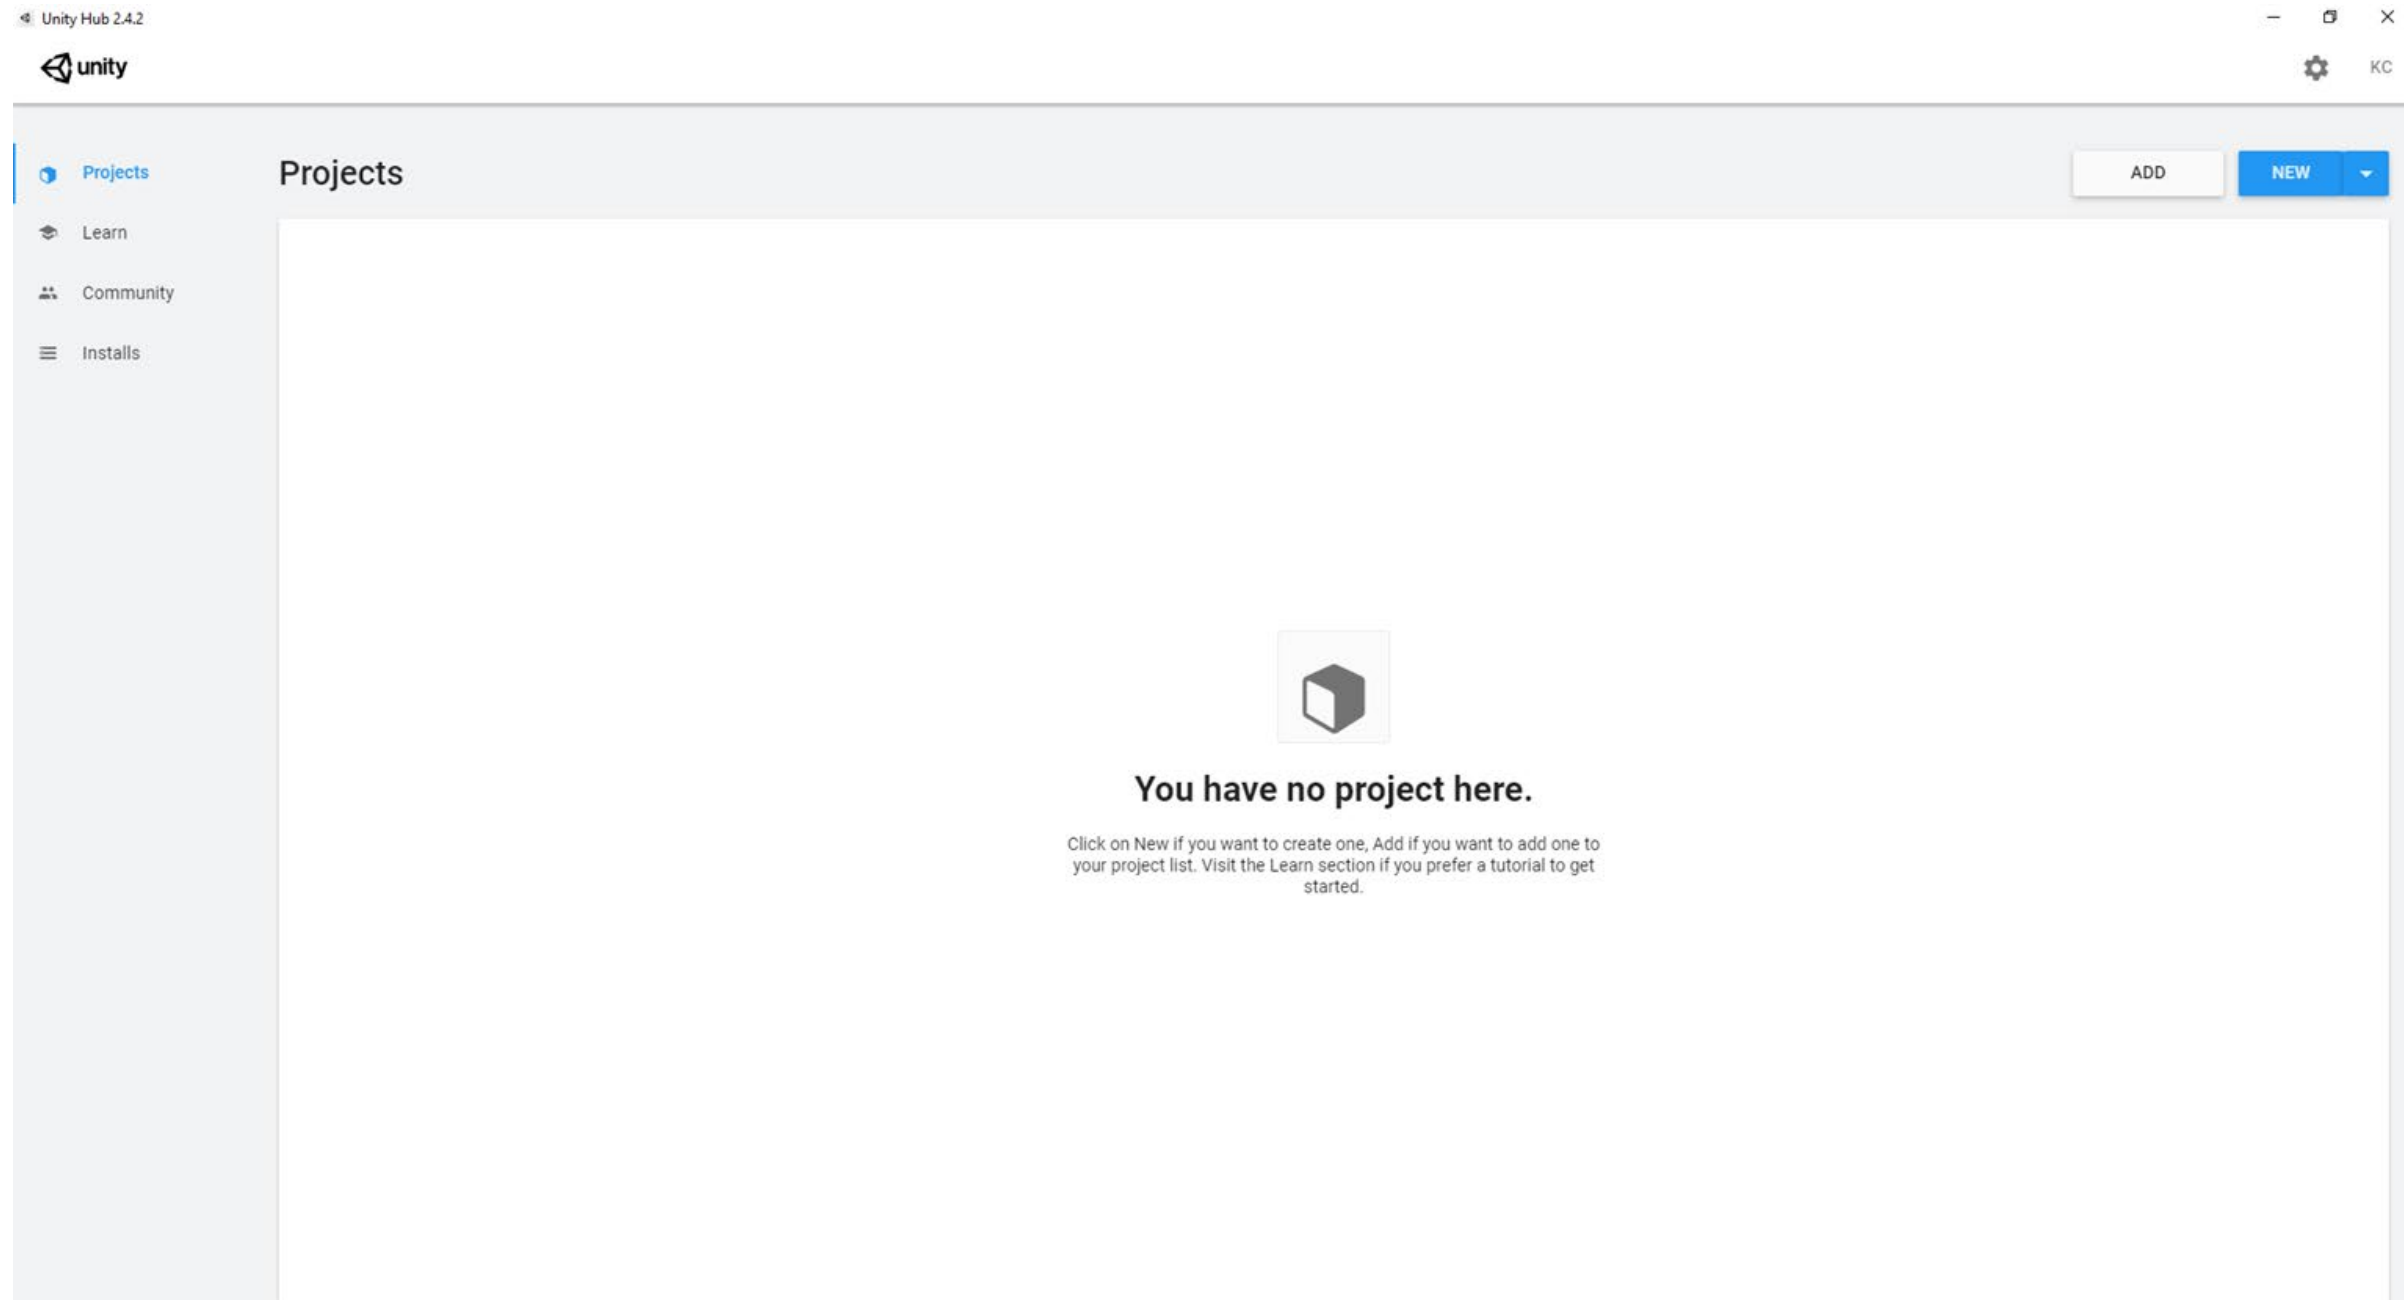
Unity Hub 2.4.2

unity

KC

Projects

Learn

Community

Installs

Projects

ADD

NEW

You have no project here.

Click on New if you want to create one, Add if you want to add one to your project list. Visit the Learn section if you prefer a tutorial to get started.